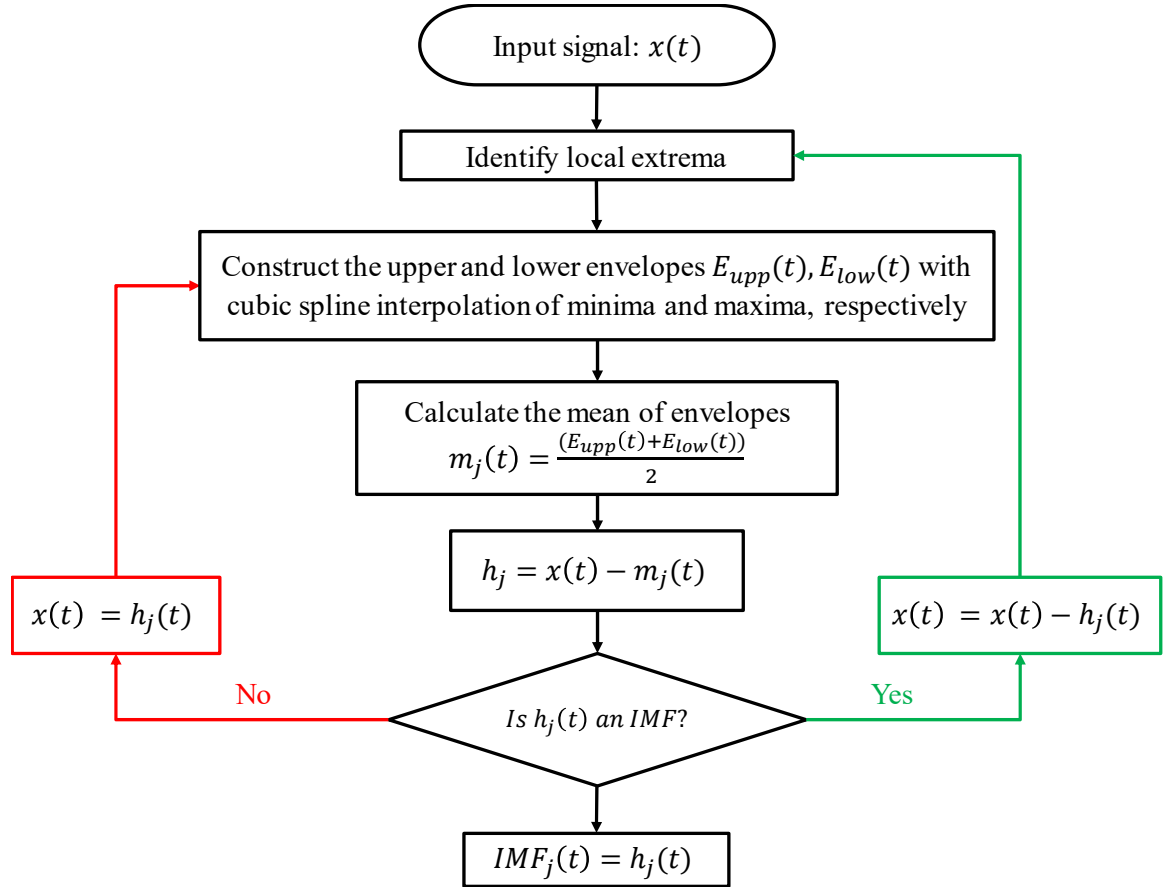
Input signal: $x(t)$

Identify local extrema

Construct the upper and lower envelopes $E_{upp}(t), E_{low}(t)$ with cubic spline interpolation of minima and maxima, respectively

Calculate the mean of envelopes $m_j(t) = \frac{(E_{upp}(t)+E_{low}(t))}{2}$

$h_j = x(t) - m_j(t)$

$x(t) = h_j(t)$

$x(t) = x(t) - h_j(t)$

No

Yes

Is $h_j(t)$ an IMF?

$IMF_j(t) = h_j(t)$